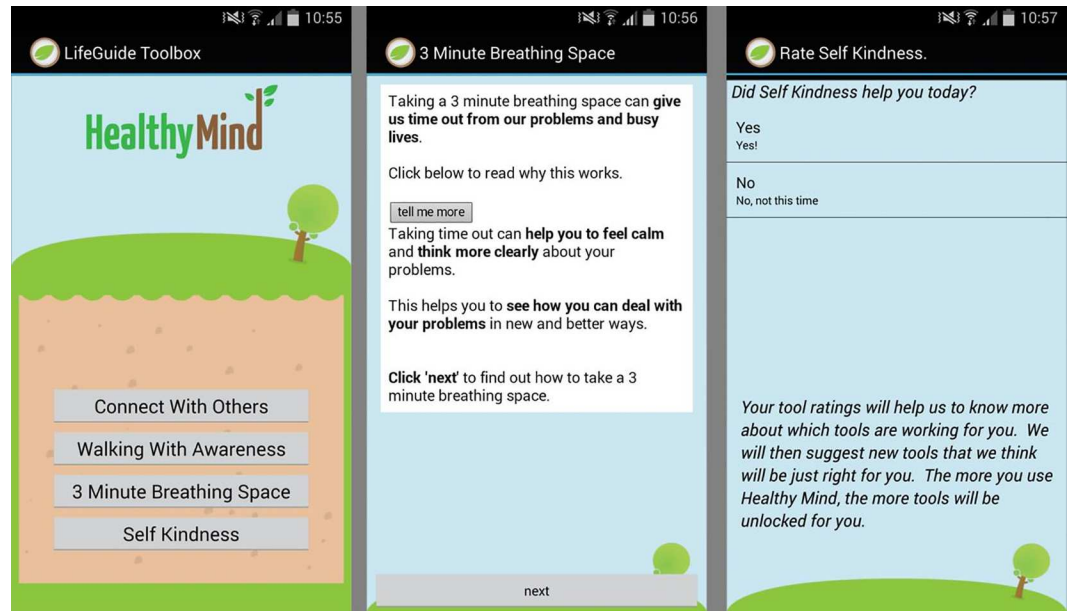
10:55

LifeGuide Toolbox

HealthyMind

Connect With Others

Walking With Awareness

3 Minute Breathing Space

Self Kindness

10:56

3 Minute Breathing Space

Taking a 3 minute breathing space can **give us time out from our problems and busy lives**.

Click below to read why this works.

tell me more

Taking time out can **help you to feel calm** and **think more clearly** about your problems.

This helps you to **see how you can deal with your problems** in new and better ways.

**Click 'next'** to find out how to take a 3 minute breathing space.

next

10:57

Rate Self Kindness.

*Did Self Kindness help you today?*

Yes
Yes!

No
No, not this time

*Your tool ratings will help us to know more about which tools are working for you. We will then suggest new tools that we think will be just right for you. The more you use Healthy Mind, the more tools will be unlocked for you.*